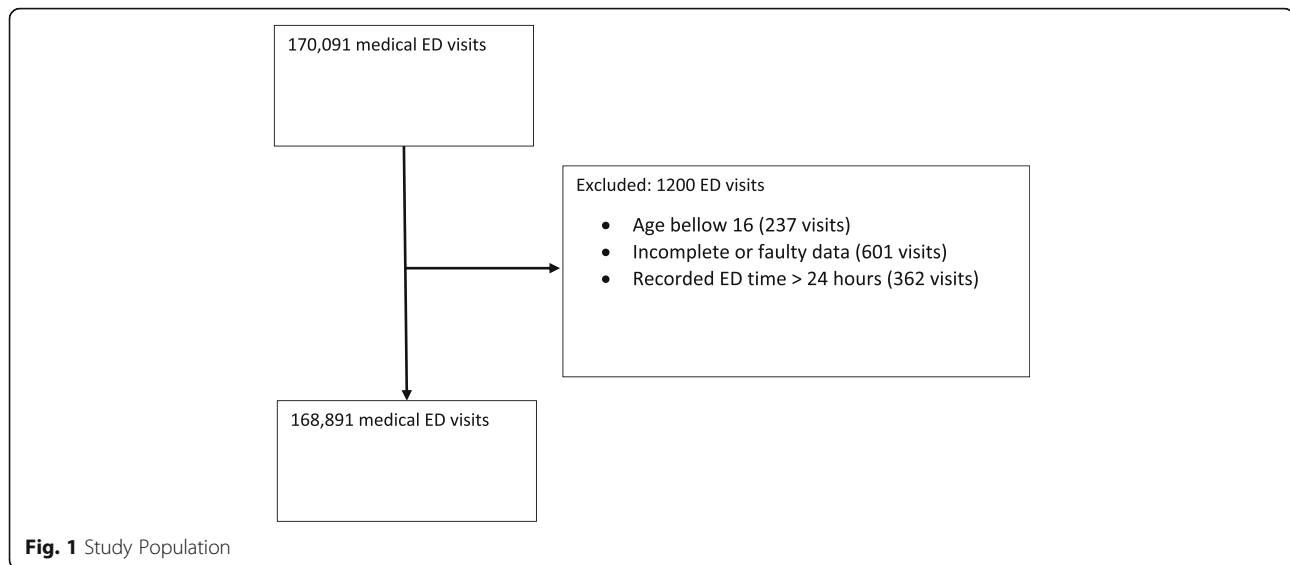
170,091 medical ED visits

Excluded: 1200 ED visits

- Age bellow 16 (237 visits)
- Incomplete or faulty data (601 visits)
- Recorded ED time > 24 hours (362 visits)

168,891 medical ED visits

**Fig. 1** Study Population